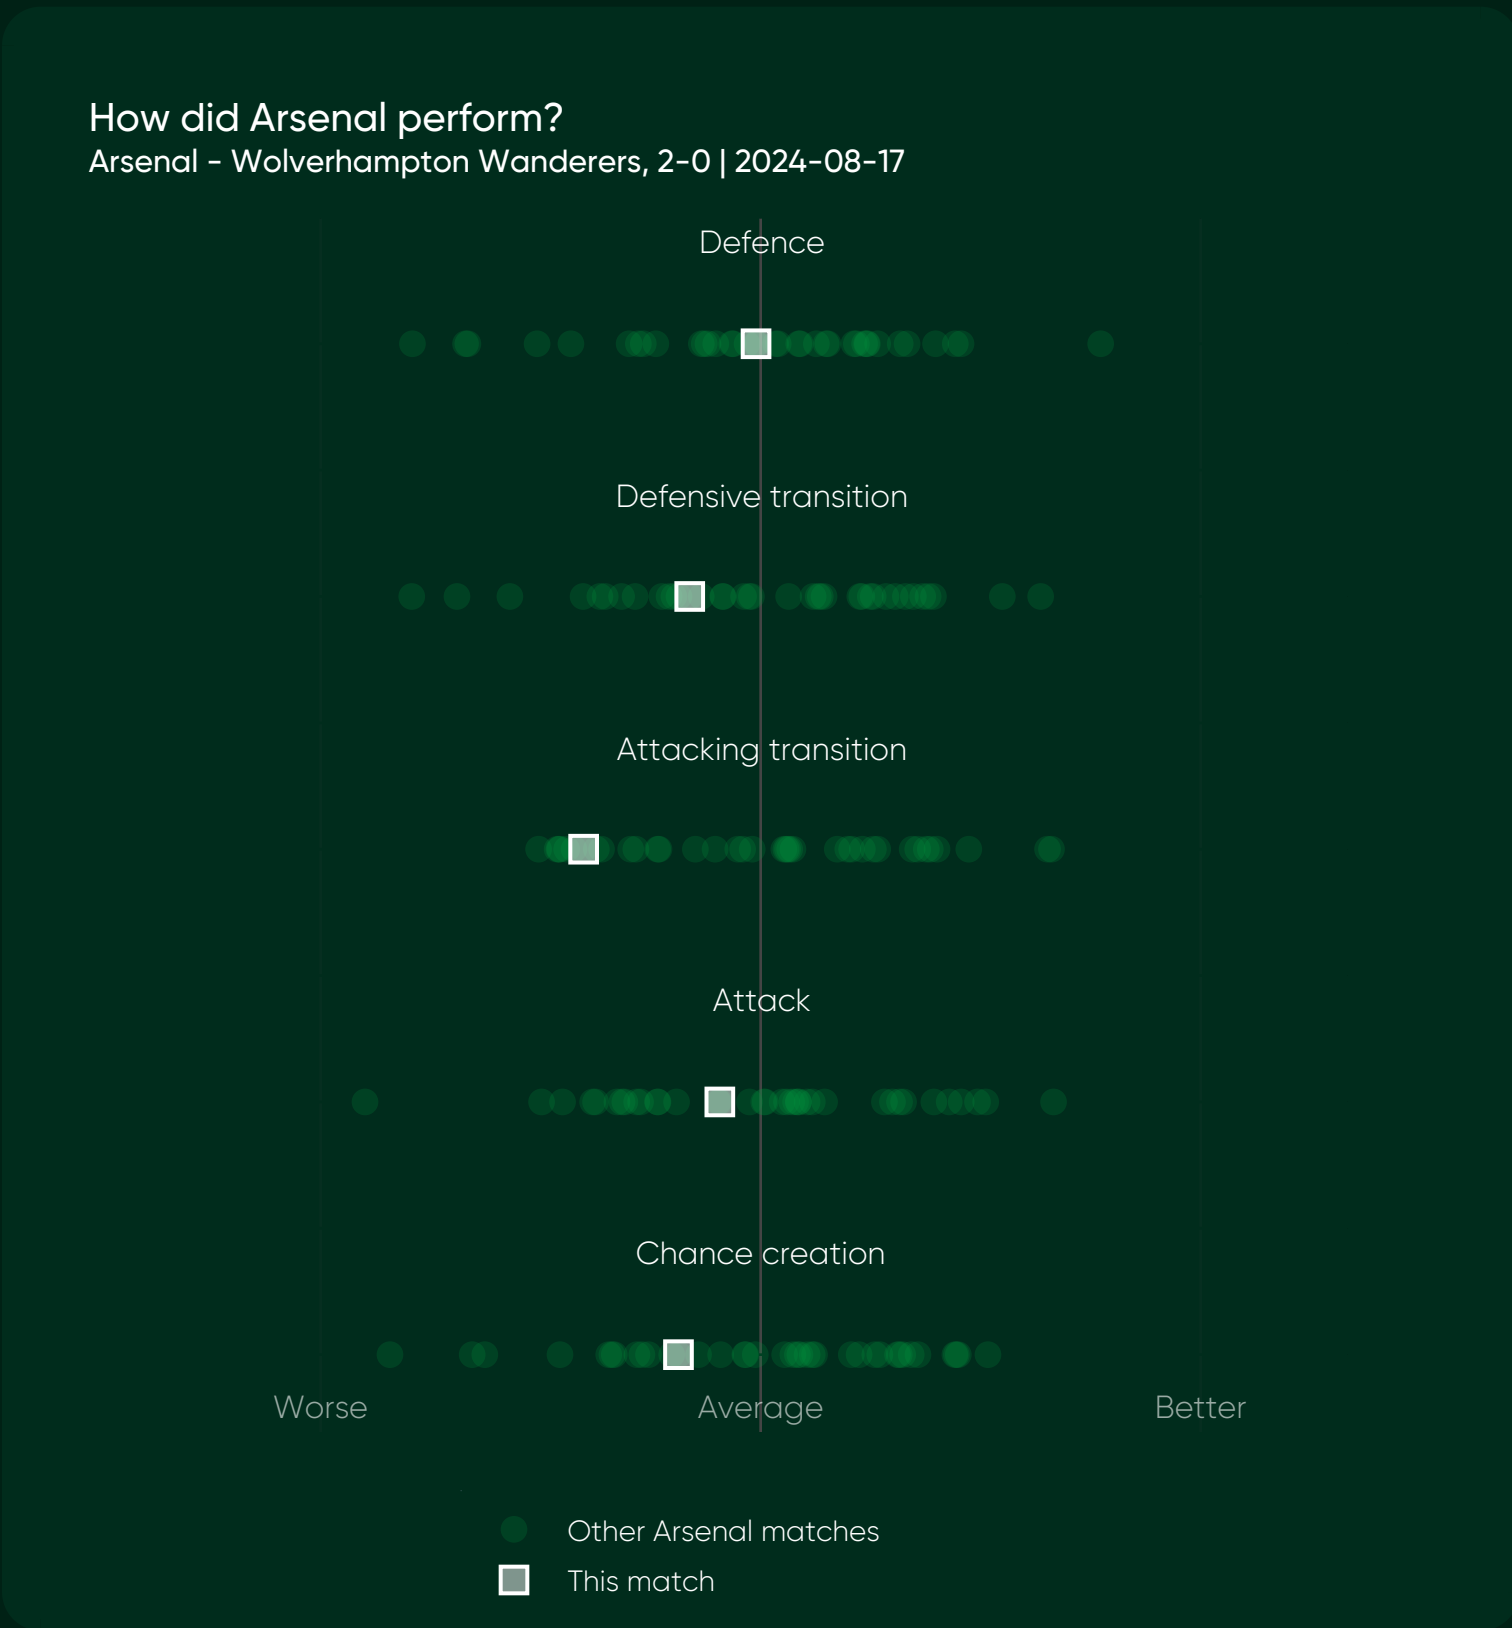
How did Arsenal perform?
Arsenal - Wolverhampton Wanderers, 2-0 | 2024-08-17

Defence

Defensive transition

Attacking transition

Attack

Chance creation

Worse
Average
Better

Other Arsenal matches
This match